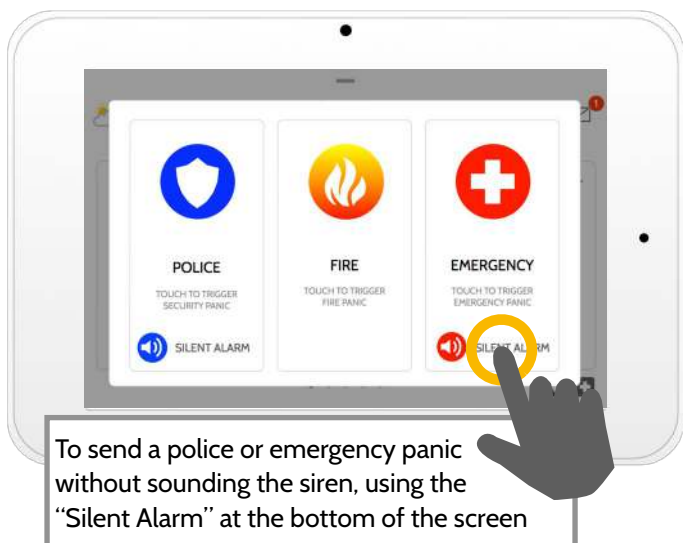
POLICE

TOUCH TO TRIGGER SECURITY PANIC

SILENT ALARM

FIRE

TOUCH TO TRIGGER FIRE PANIC

EMERGENCY

TOUCH TO TRIGGER EMERGENCY PANIC

SILENT AL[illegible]RM

To send a police or emergency panic without sounding the siren, using the "Silent Alarm" at the bottom of the screen